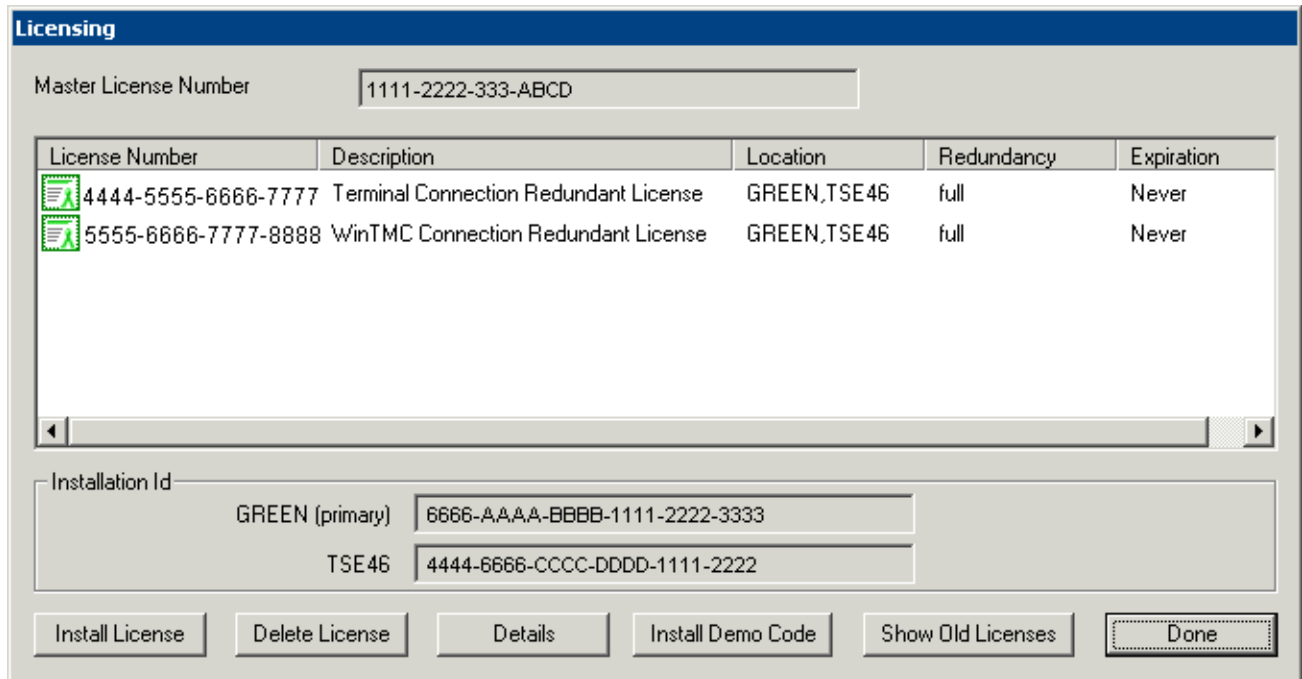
Licensing

Master License Number 1111-2222-333-ABCD

| License Number | Description | Location | Redundancy | Expiration |
|---|---|---|---|---|
| 4444-5555-6666-7777 | Terminal Connection Redundant License | GREEN,TSE46 | full | Never |
| 5555-6666-7777-8888 | WinTMC Connection Redundant License | GREEN,TSE46 | full | Never |

Installation Id

GREEN (primary) 6666-AAAA-BBBB-1111-2222-3333

TSE46 4444-6666-CCCC-DDDD-1111-2222

Install License | Delete License | Details | Install Demo Code | Show Old Licenses | Done